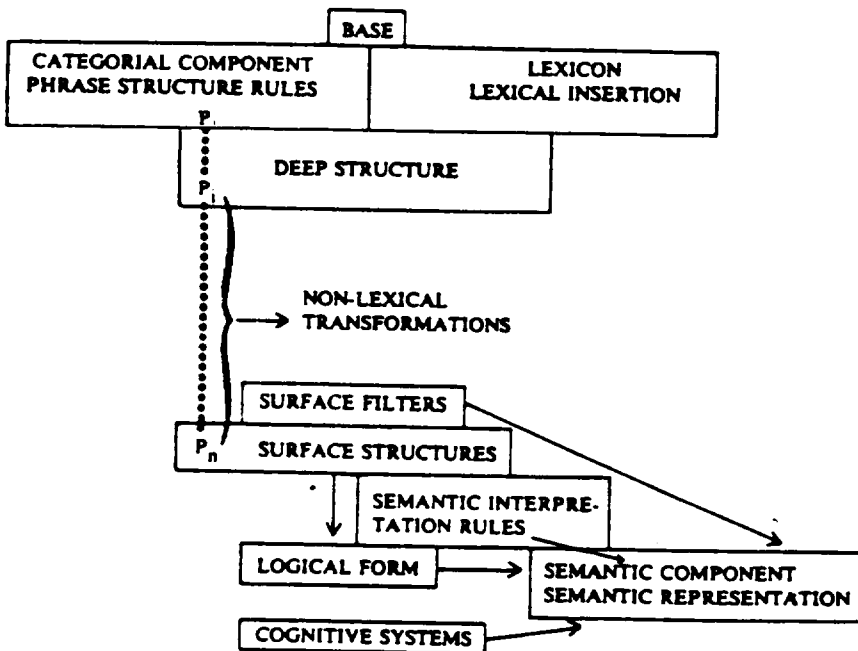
BASE

CATEGORIAL COMPONENT
PHRASE STRUCTURE RULES

LEXICON
LEXICAL INSERTION

$P_1$

DEEP STRUCTURE

$P_i$

NON-LEXICAL
TRANSFORMATIONS

SURFACE FILTERS

$P_n$

SURFACE STRUCTURES

SEMANTIC INTERPRETATION RULES

LOGICAL FORM

SEMANTIC COMPONENT
SEMANTIC REPRESENTATION

COGNITIVE SYSTEMS